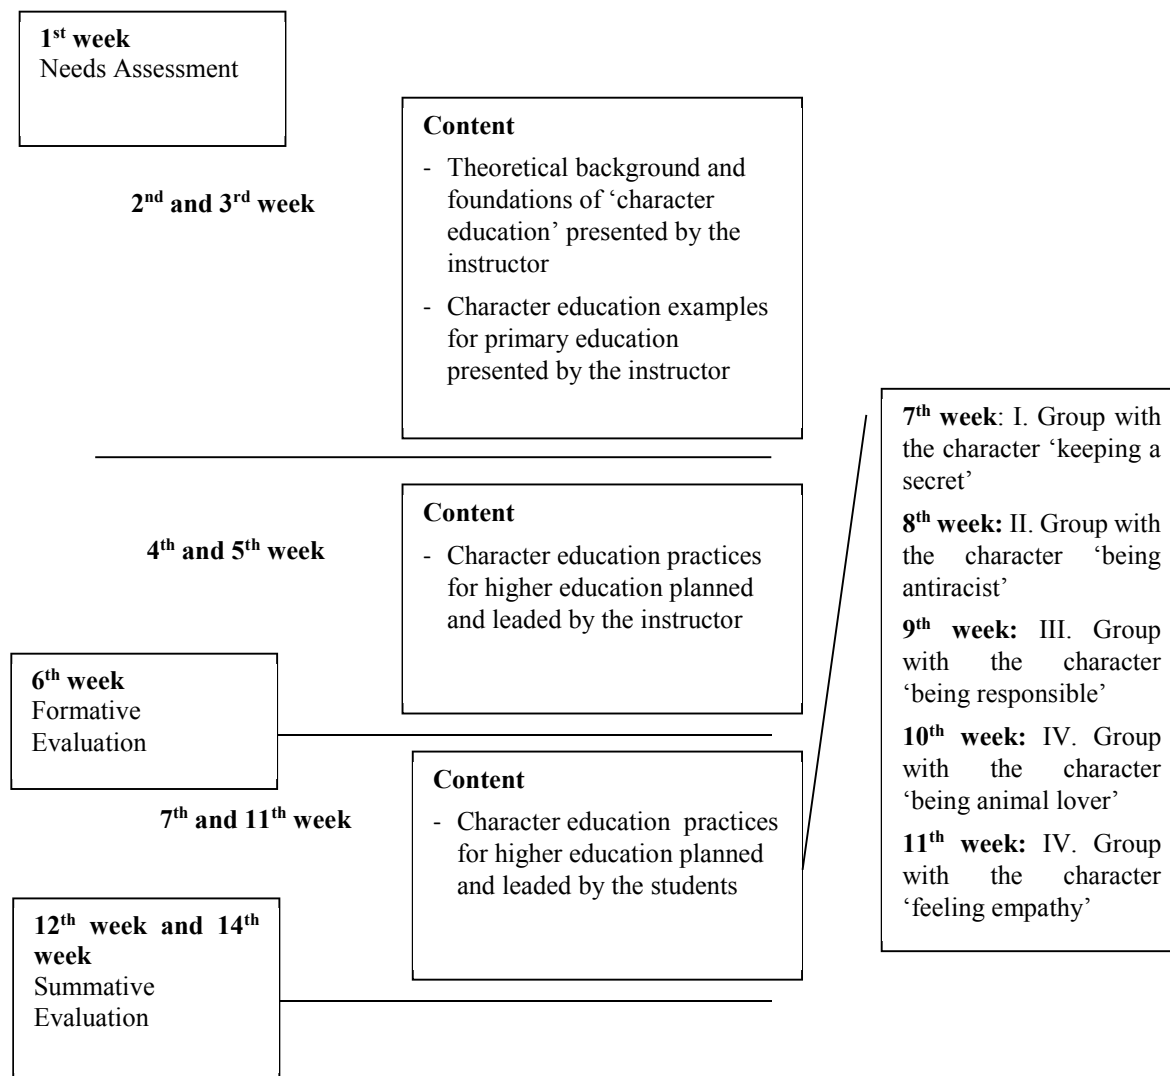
1$^{st}$ week
Needs Assessment

2$^{nd}$ and 3$^{rd}$ week

Content
- Theoretical background and foundations of 'character education' presented by the instructor
- Character education examples for primary education presented by the instructor

4$^{th}$ and 5$^{th}$ week

Content
- Character education practices for higher education planned and leaded by the instructor

6$^{th}$ week
Formative Evaluation

7$^{th}$ and 11$^{th}$ week

Content
- Character education practices for higher education planned and leaded by the students

7$^{th}$ week: I. Group with the character 'keeping a secret'

8$^{th}$ week: II. Group with the character 'being antiracist'

9$^{th}$ week: III. Group with the character 'being responsible'

10$^{th}$ week: IV. Group with the character 'being animal lover'

11$^{th}$ week: IV. Group with the character 'feeling empathy'

12$^{th}$ week and 14$^{th}$ week
Summative Evaluation